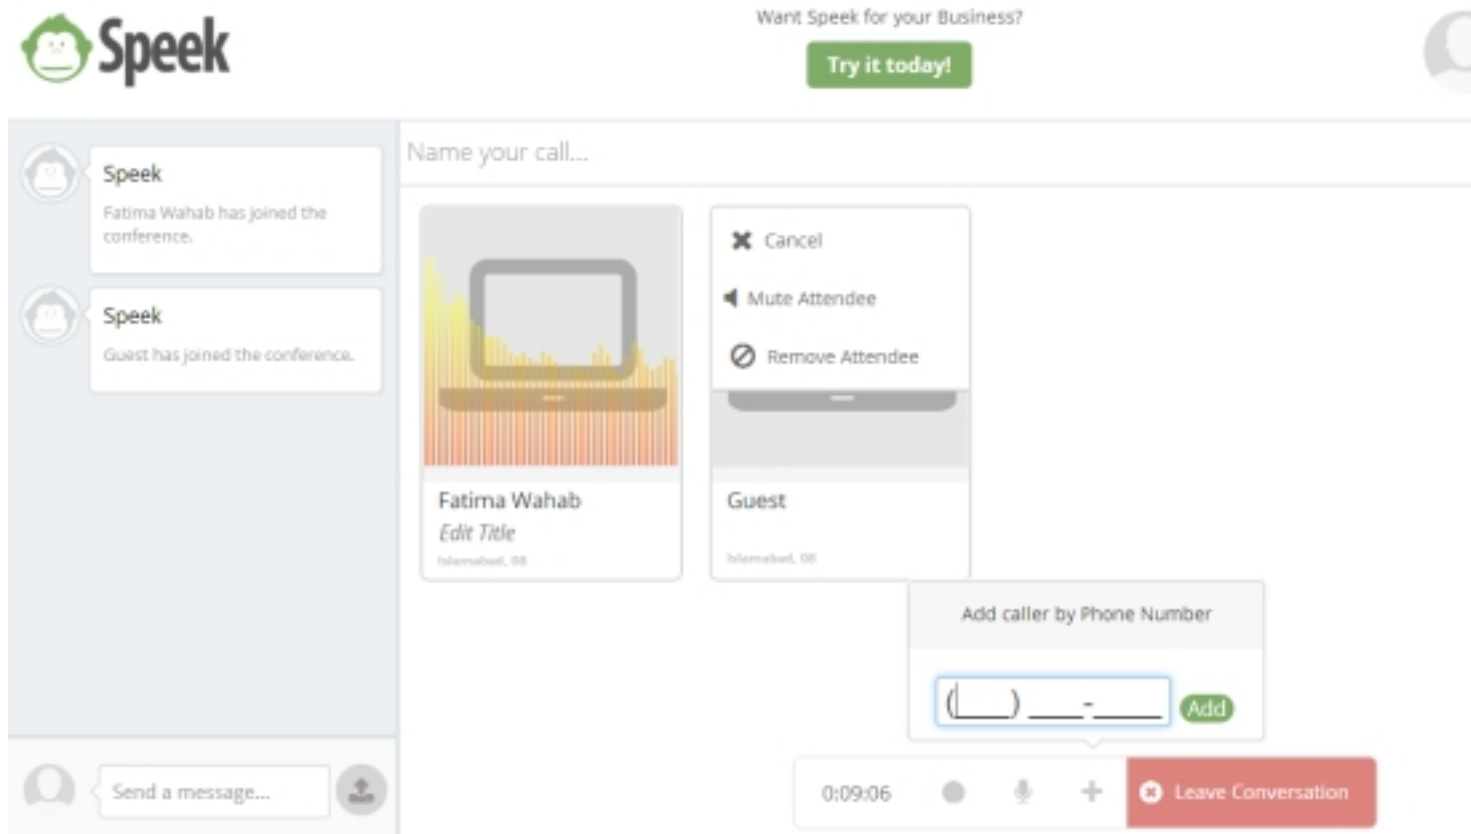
Speek

Want Speek for your Business?

Try it today!

Speek
Fatima Wahab has joined the conference.

Speek
Guest has joined the conference.

Send a message...

Name your call...

Fatima Wahab
Edit Title
Islamabad, 08

Cancel
Mute Attendee
Remove Attendee

Guest
Islamabad, 08

Add caller by Phone Number

(___) ___-____

Add

0:09:06

Leave Conversation